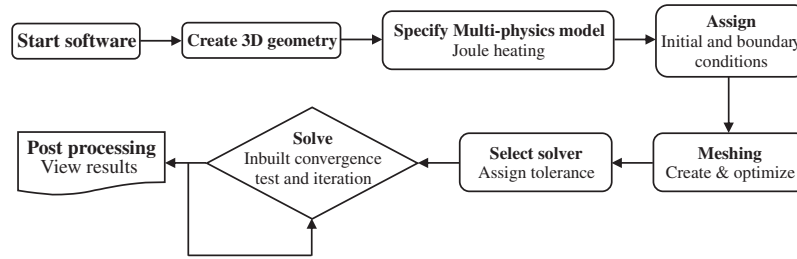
Start software

Create 3D geometry

Specify Multi-physics model
Joule heating

Assign
Initial and boundary
conditions

Meshing
Create & optimize

Select solver
Assign tolerance

Solve
Inbuilt convergence
test and iteration

Post processing
View results